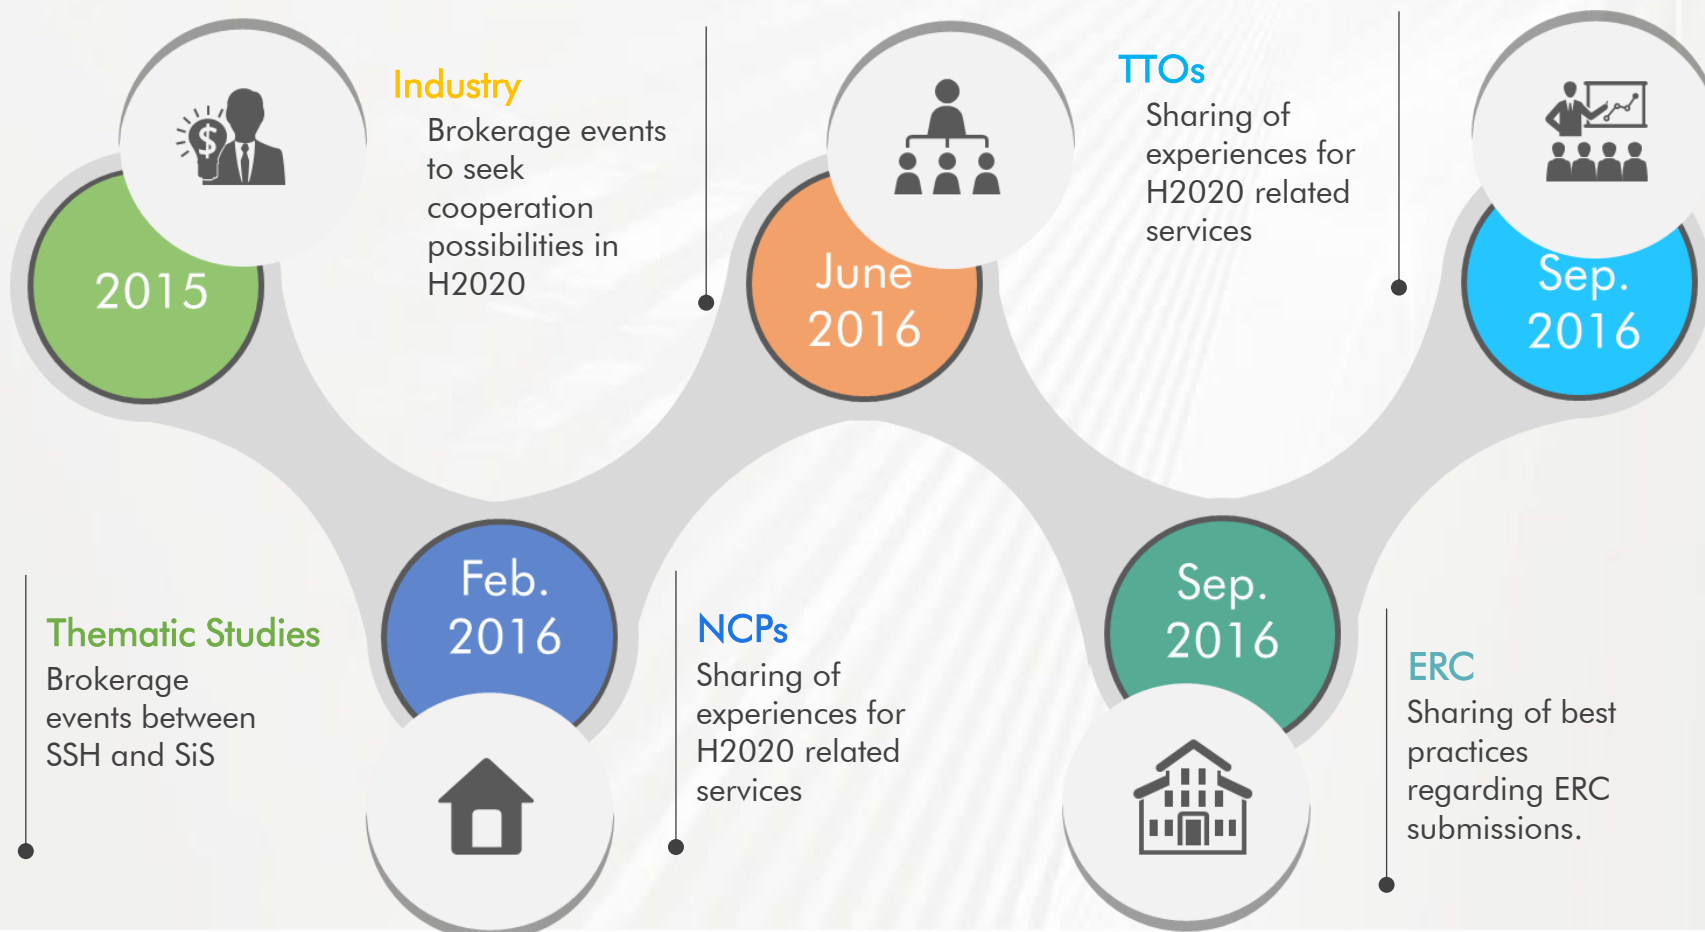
2015

Industry
Brokerage events to seek cooperation possibilities in H2020

June 2016

TTOs
Sharing of experiences for H2020 related services

Sep. 2016

Thematic Studies
Brokerage events between SSH and SiS

Feb. 2016

NCPs
Sharing of experiences for H2020 related services

Sep. 2016

ERC
Sharing of best practices regarding ERC submissions.